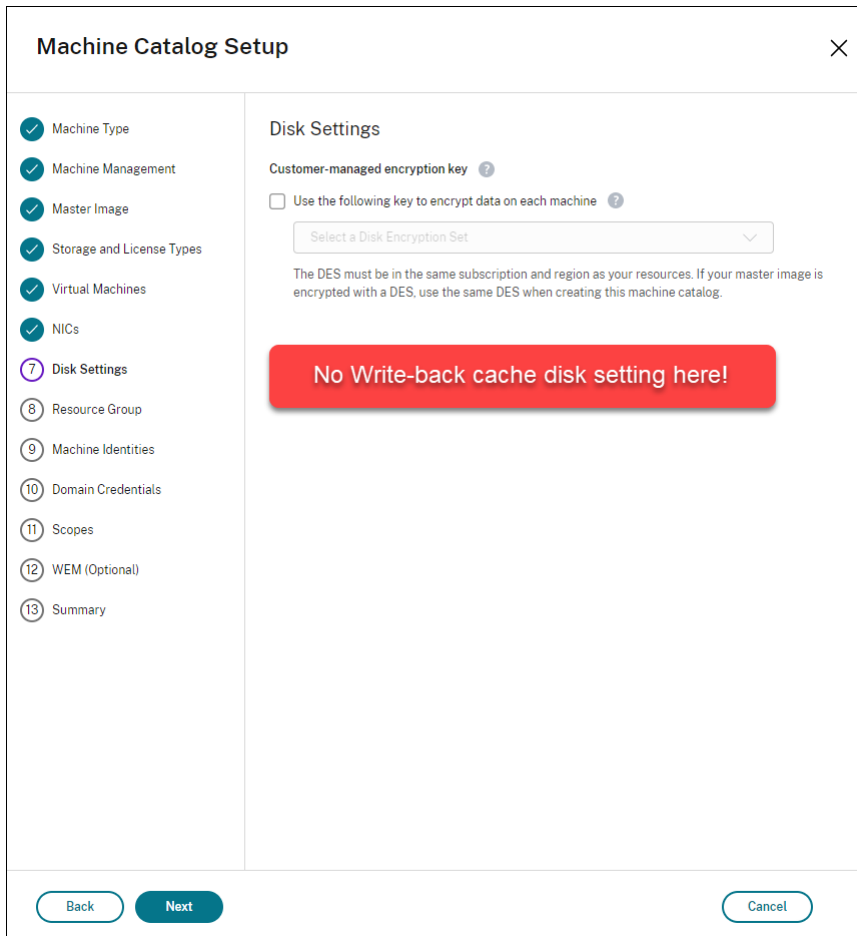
Machine Catalog Setup

Machine Type
Machine Management
Master Image
Storage and License Types
Virtual Machines
NICs
7 Disk Settings
8 Resource Group
9 Machine Identities
10 Domain Credentials
11 Scopes
12 WEM (Optional)
13 Summary

Disk Settings

Customer-managed encryption key

Use the following key to encrypt data on each machine

Select a Disk Encryption Set

The DES must be in the same subscription and region as your resources. If your master image is encrypted with a DES, use the same DES when creating this machine catalog.

No Write-back cache disk setting here!

Back
Next
Cancel